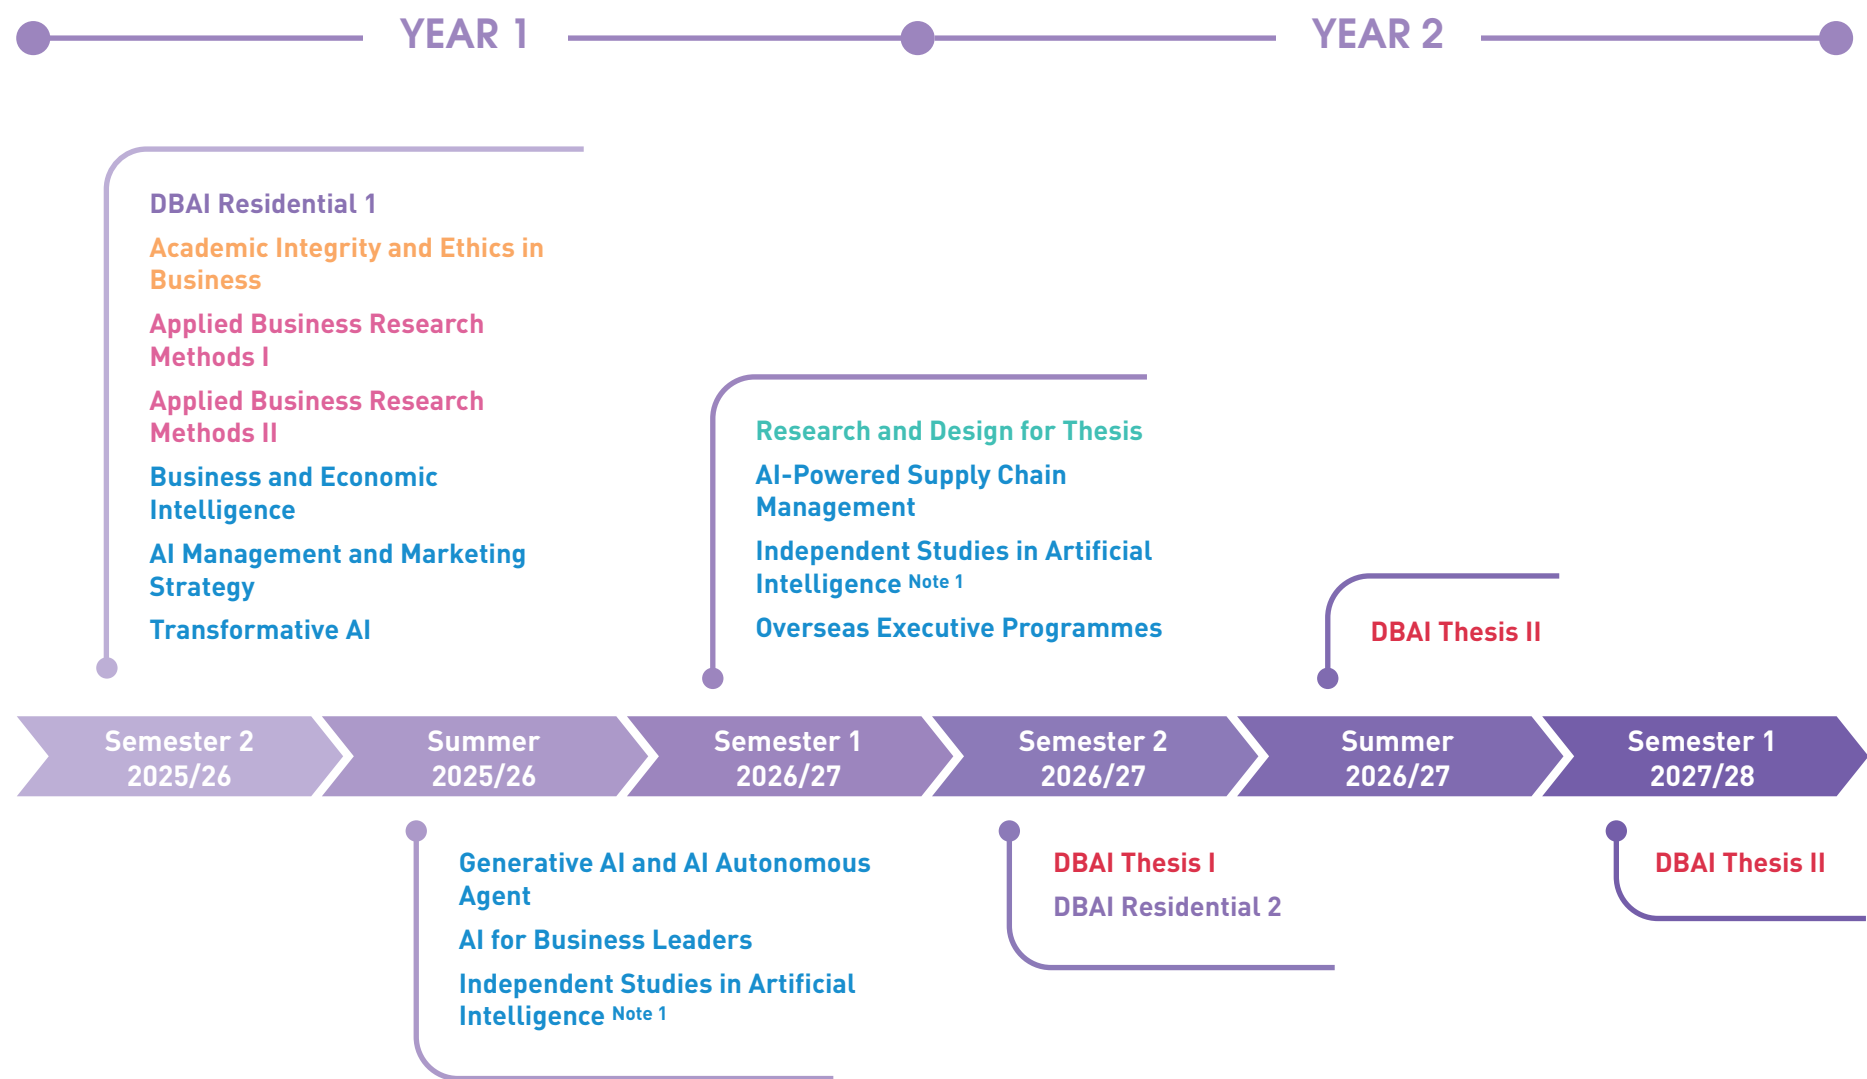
YEAR 1

YEAR 2

DBAI Residential 1

Academic Integrity and Ethics in Business

Applied Business Research Methods I

Applied Business Research Methods II

Business and Economic Intelligence

AI Management and Marketing Strategy

Transformative AI

Research and Design for Thesis

AI-Powered Supply Chain Management

Independent Studies in Artificial Intelligence Note 1

Overseas Executive Programmes

DBAI Thesis II

Semester 2 2025/26

Summer 2025/26

Semester 1 2026/27

Semester 2 2026/27

Summer 2026/27

Semester 1 2027/28

Generative AI and AI Autonomous Agent

AI for Business Leaders

Independent Studies in Artificial Intelligence Note 1

DBAI Thesis I

DBAI Residential 2

DBAI Thesis II